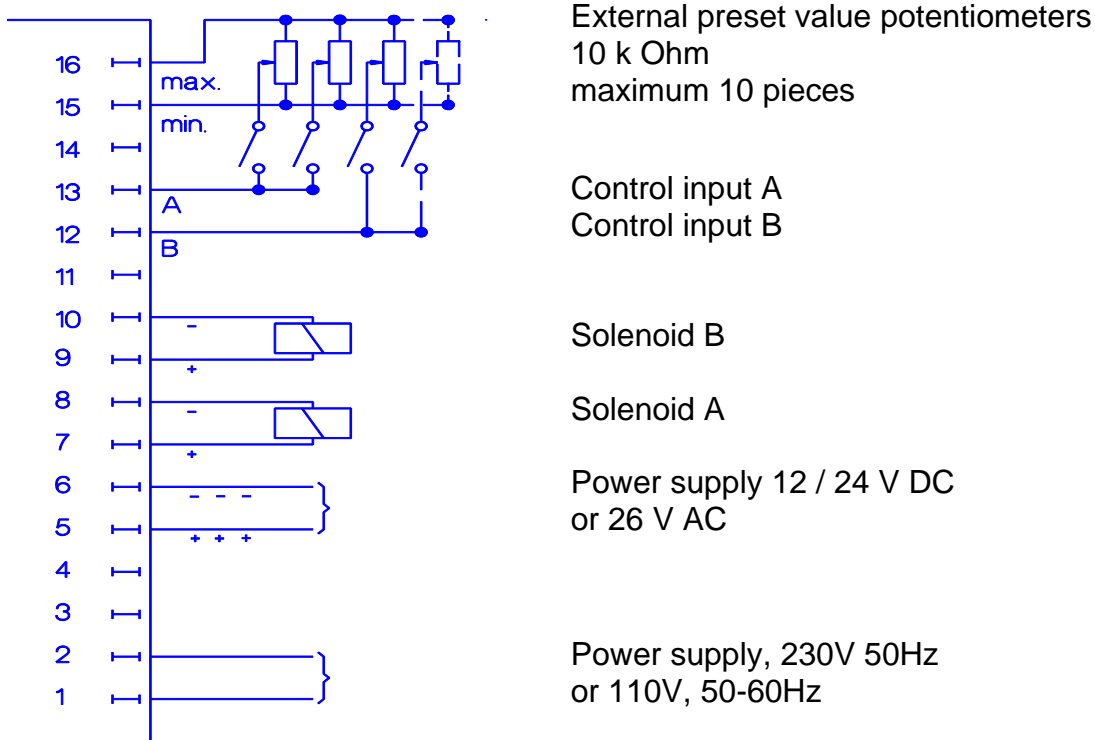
16
15
14
13
12
11
10
9
8
7
6
5
4
3
2
1

max.
min.
A
B
-
+
-
+
- - -
+ + +

External preset value potentiometers
10 k Ohm
maximum 10 pieces

Control input A
Control input B

Solenoid B

Solenoid A

Power supply 12 / 24 V DC
or 26 V AC

Power supply, 230V 50Hz
or 110V, 50-60Hz